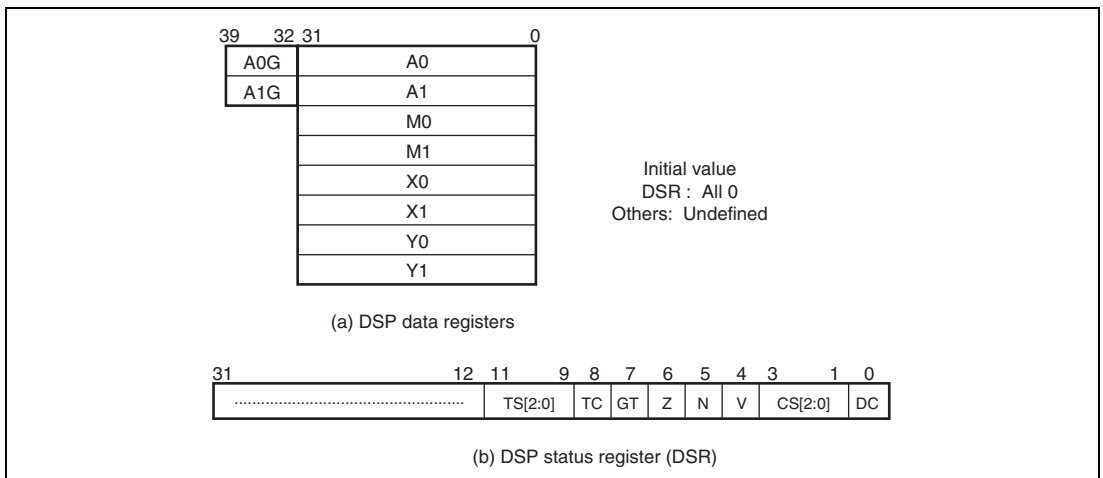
39 32 31 0

| | |
|---|---|
| A0G | A0 |
| A1G | A1 |
| | M0 |
| | M1 |
| | X0 |
| | X1 |
| | Y0 |
| | Y1 |

Initial value
DSR : All 0
Others: Undefined

(a) DSP data registers

31 12 11 9 8 7 6 5 4 3 1 0

| ........................................ | TS[2:0] | TC | GT | Z | N | V | CS[2:0] | DC |
|---|---|---|---|---|---|---|---|---|

(b) DSP status register (DSR)